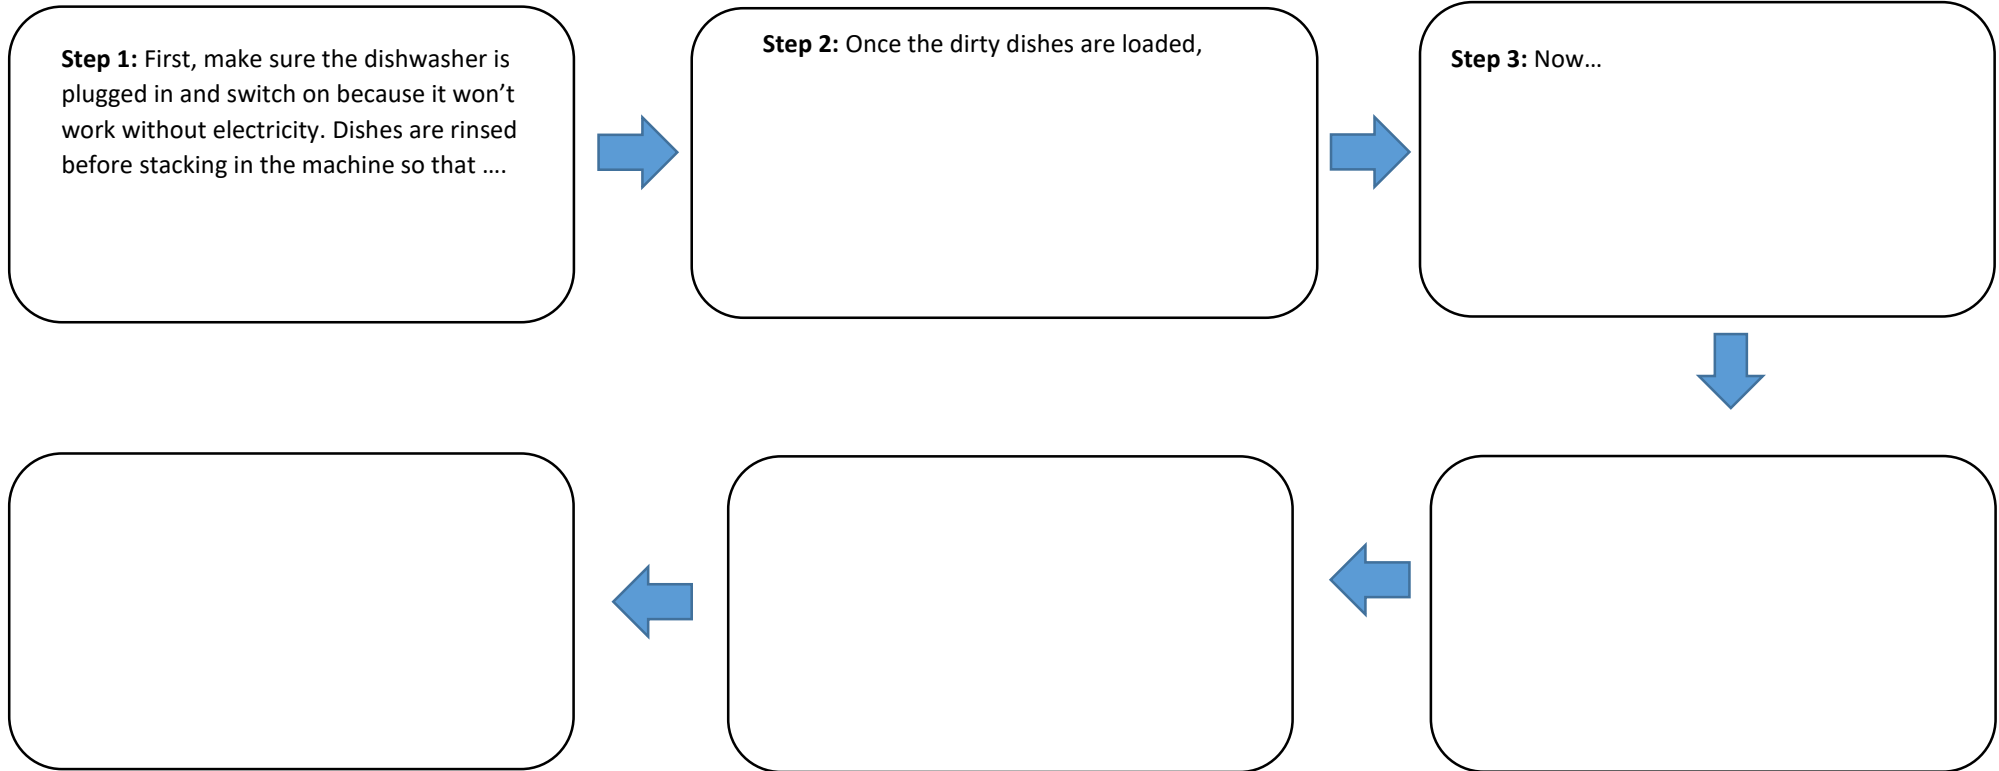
Step 1: First, make sure the dishwasher is plugged in and switch on because it won’t work without electricity. Dishes are rinsed before stacking in the machine so that ….

Step 2: Once the dirty dishes are loaded,

Step 3: Now…